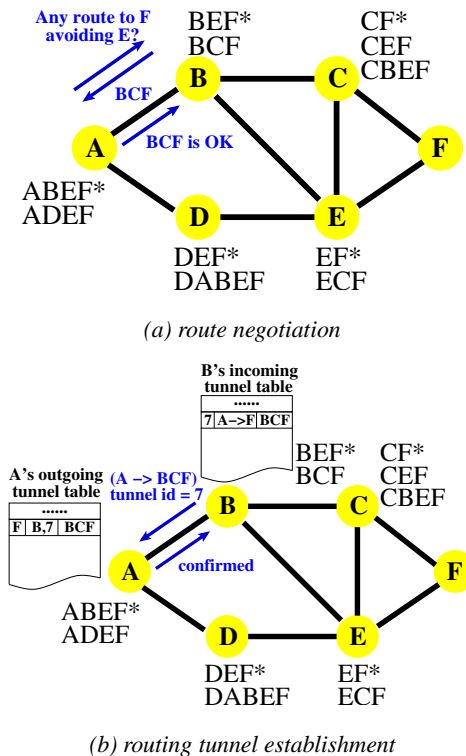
Any route to F avoiding E?

BEF*
BCF

CF*
CEF
CBEF

BCF

B

C

BCF is OK

A

F

ABEF*
ADEF

D

E

DEF*
DABEF

EF*
ECF

(a) route negotiation

B's incoming tunnel table

......

| 7 | A−>F | BCF |
|---|---|---|

A's outgoing tunnel table

......

| F | B,7 | BCF |
|---|---|---|

(A −> BCF) tunnel id = 7

BEF*
BCF

CF*
CEF
CBEF

B

C

confirmed

A

F

ABEF*
ADEF

D

E

DEF*
DABEF

EF*
ECF

(b) routing tunnel establishment